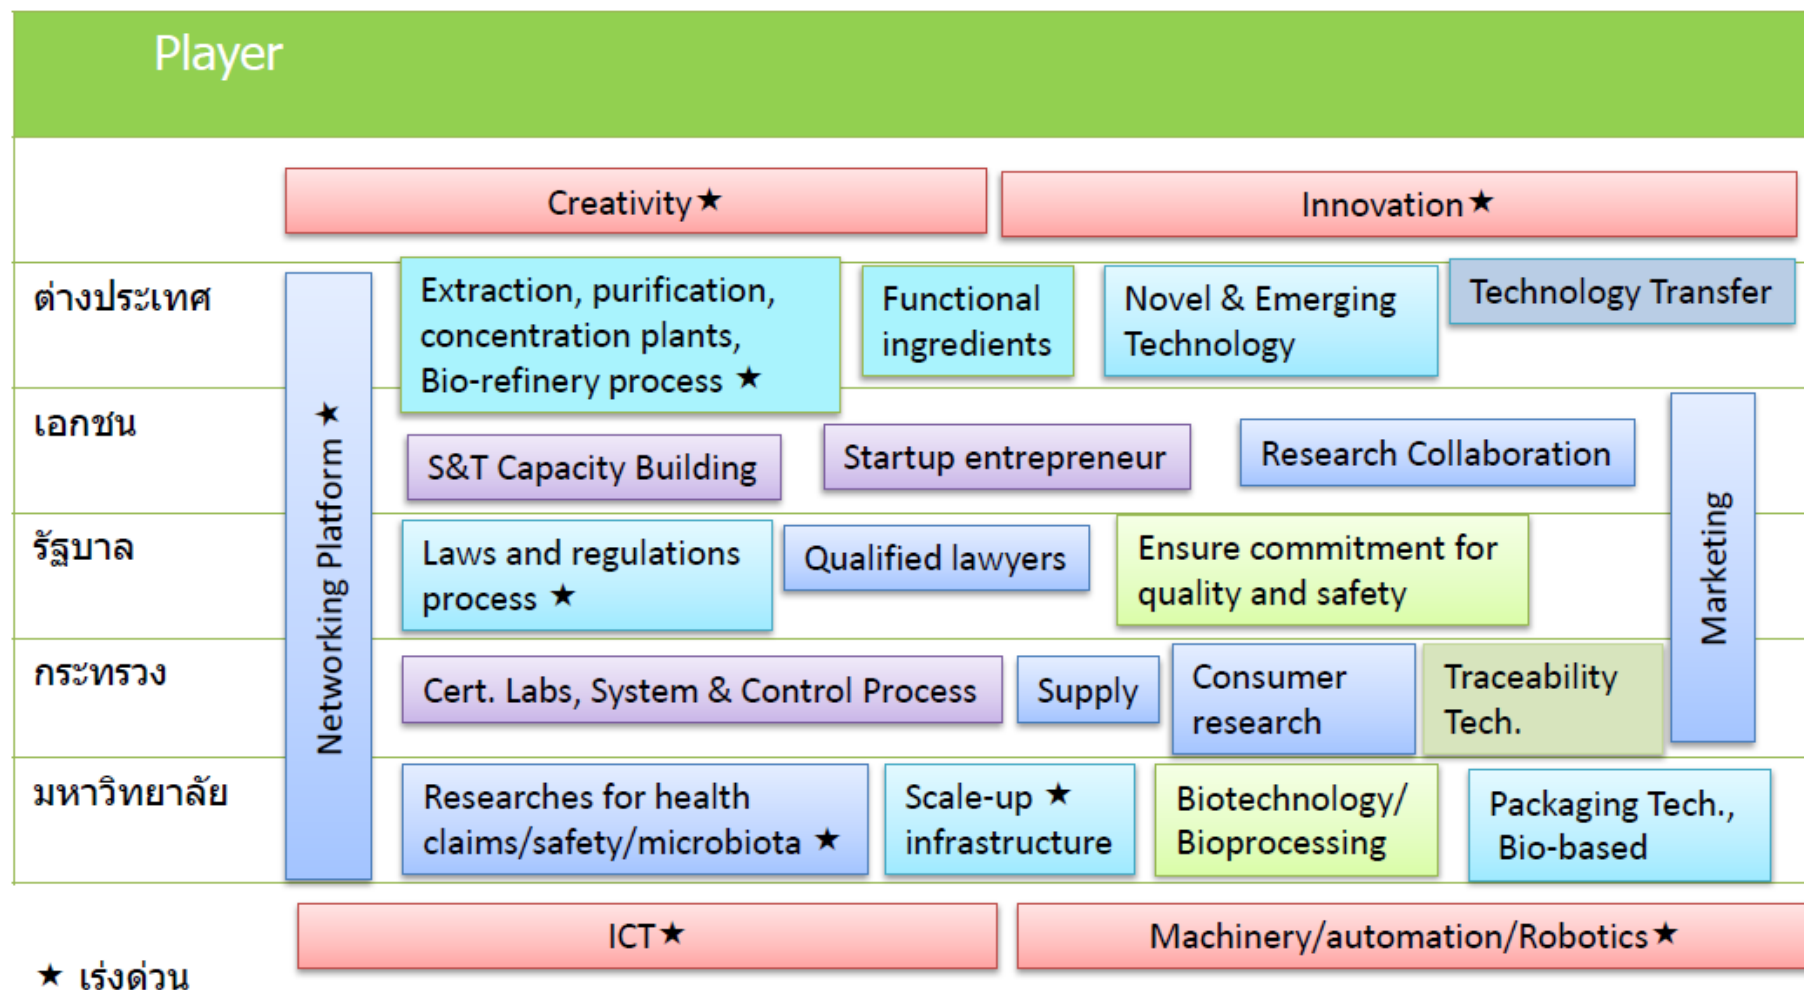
Player

Creativity★

Innovation★

ต่างประเทศ

Networking Platform ★

Extraction, purification, concentration plants, Bio-refinery process ★

Functional ingredients

Novel & Emerging Technology

Technology Transfer

เอกชน

S&T Capacity Building

Startup entrepreneur

Research Collaboration

Marketing

รัฐบาล

Laws and regulations process ★

Qualified lawyers

Ensure commitment for quality and safety

กระทรวง

Cert. Labs, System & Control Process

Supply

Consumer research

Traceability Tech.

มหาวิทยาลัย

Researches for health claims/safety/microbiota ★

Scale-up ★ infrastructure

Biotechnology/ Bioprocessing

Packaging Tech., Bio-based

ICT★

Machinery/automation/Robotics★

★ เร่งด่วน